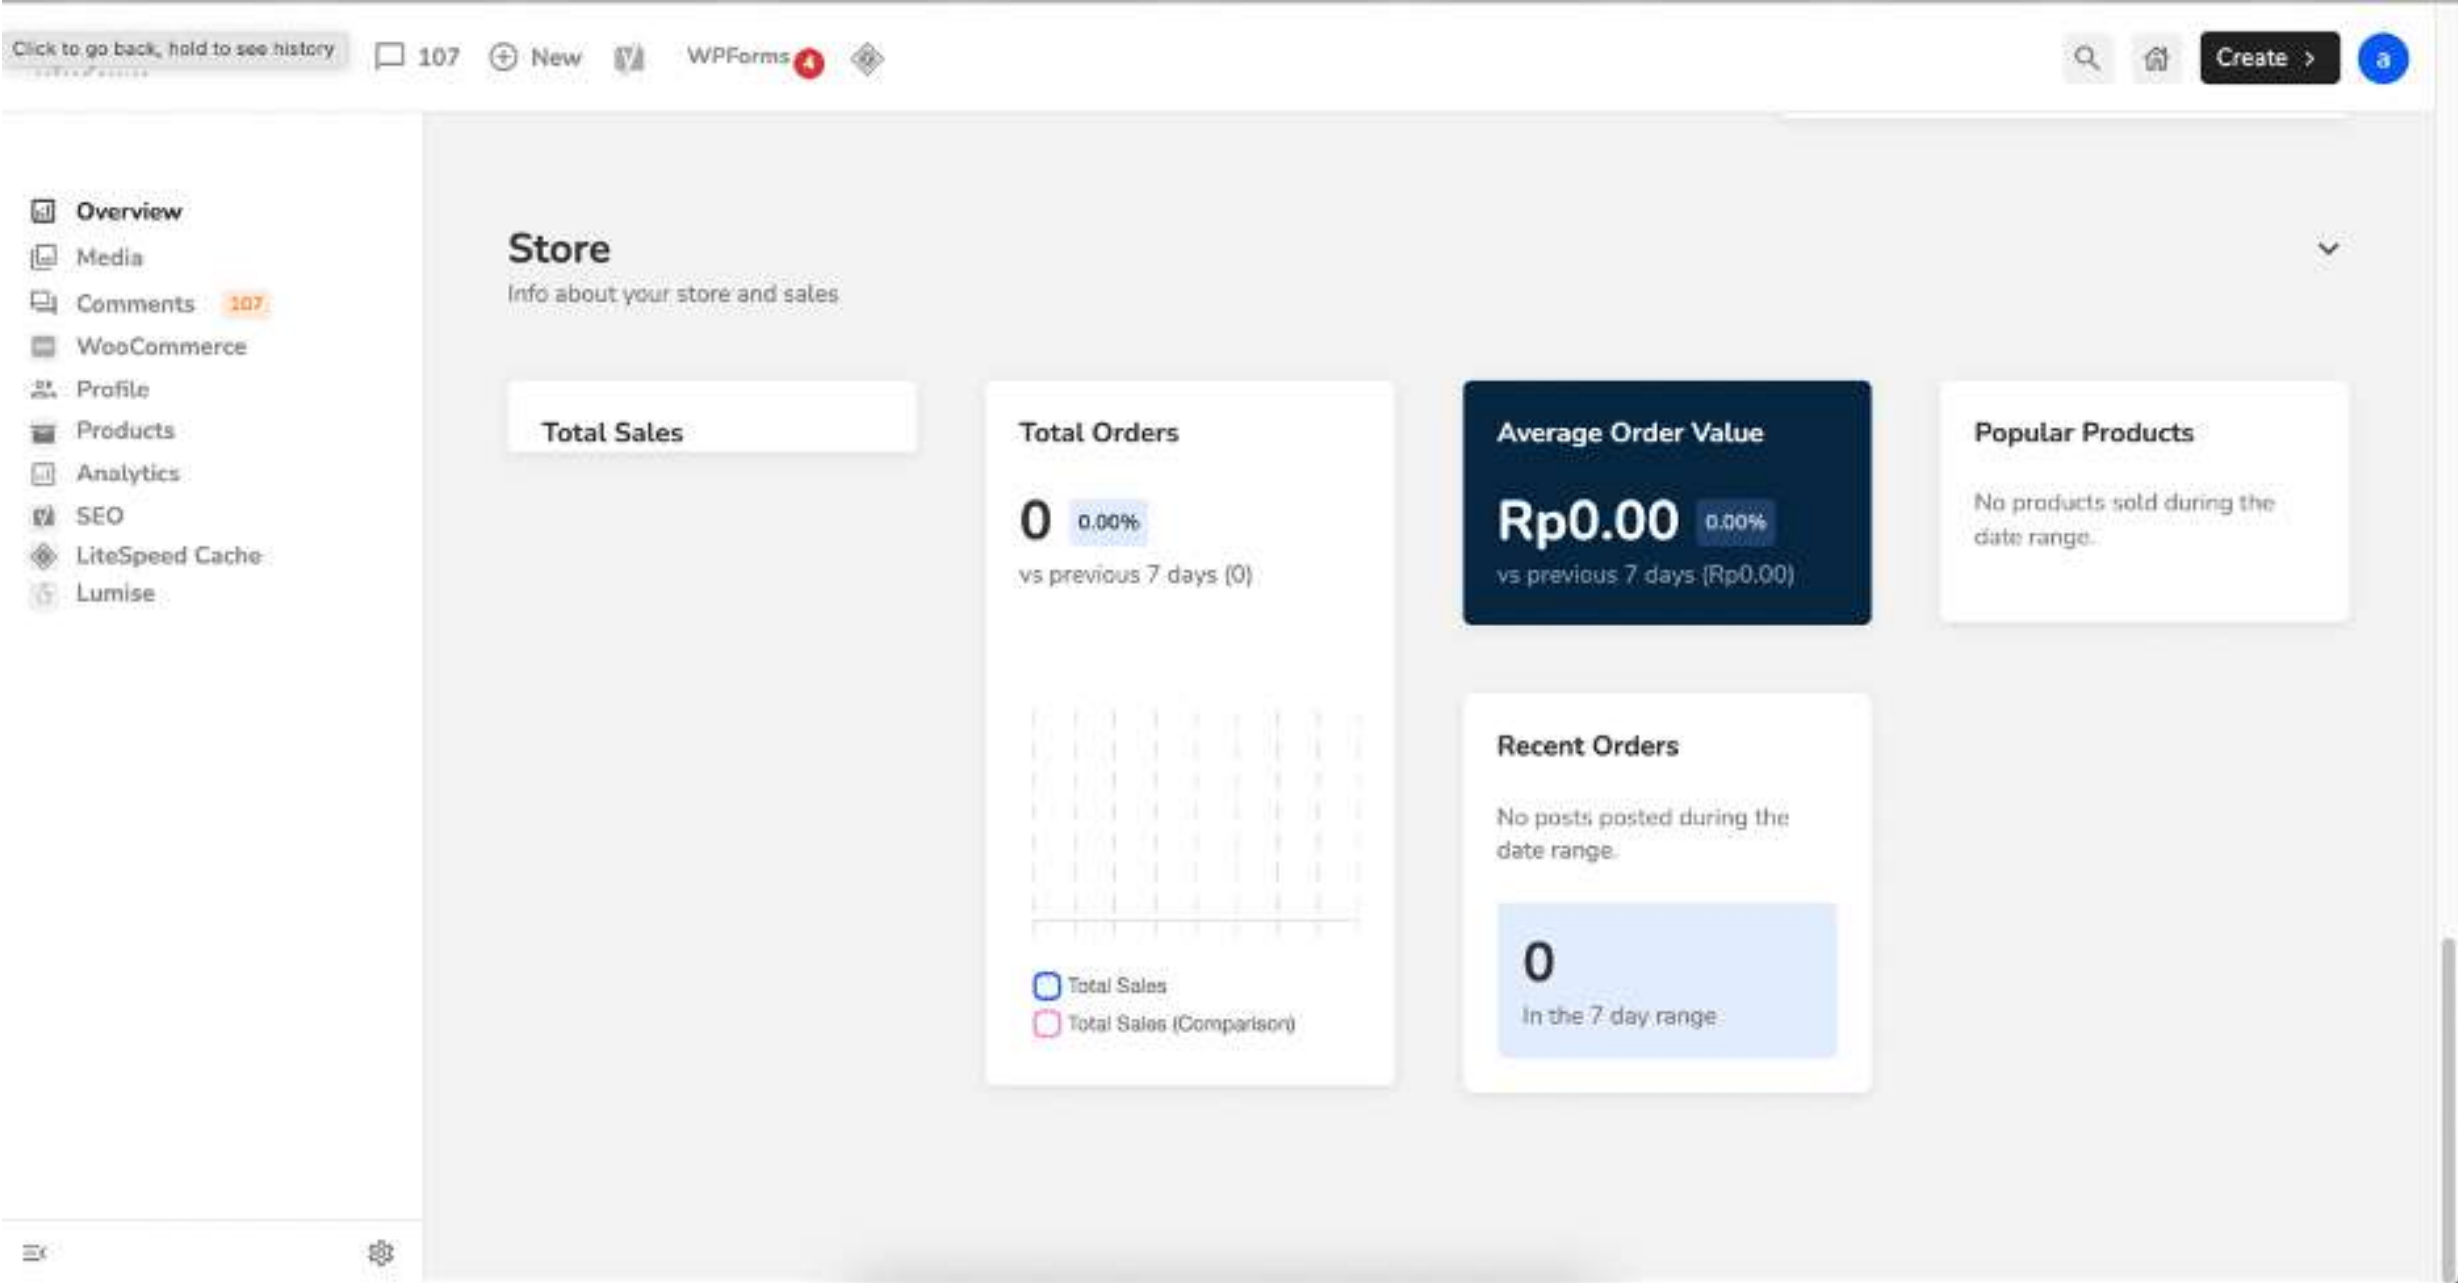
Click to go back, hold to see history

107 New WPForms 4

Create >

a

Overview
Media
Comments 107
WooCommerce
Profile
Products
Analytics
SEO
LiteSpeed Cache
Lumise

Store

Info about your store and sales

Total Sales

Total Orders

0 0.00%

vs previous 7 days (0)

Total Sales
Total Sales (Comparison)

Average Order Value

Rp0.00 0.00%

vs previous 7 days (Rp0.00)

Popular Products

No products sold during the date range.

Recent Orders

No posts posted during the date range.

0

In the 7 day range